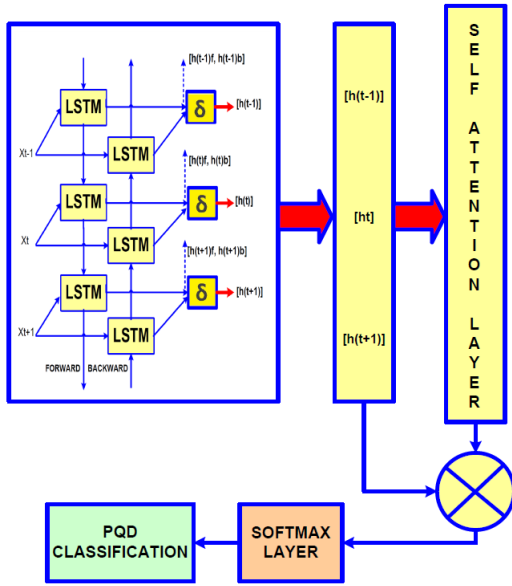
[h(t-1)f, h(t-1)b]

LSTM

δ

[h(t-1)]

Xt-1

LSTM

[h(t)f, h(t)b]

LSTM

δ

[h(t)]

Xt

LSTM

[h(t+1)f, h(t+1)b]

LSTM

δ

[h(t+1)]

Xt+1

LSTM

FORWARD BACKWARD

[h(t-1)]

[ht]

[h(t+1)]

SELF ATTENTION LAYER

PQD CLASSIFICATION

SOFTMAX LAYER